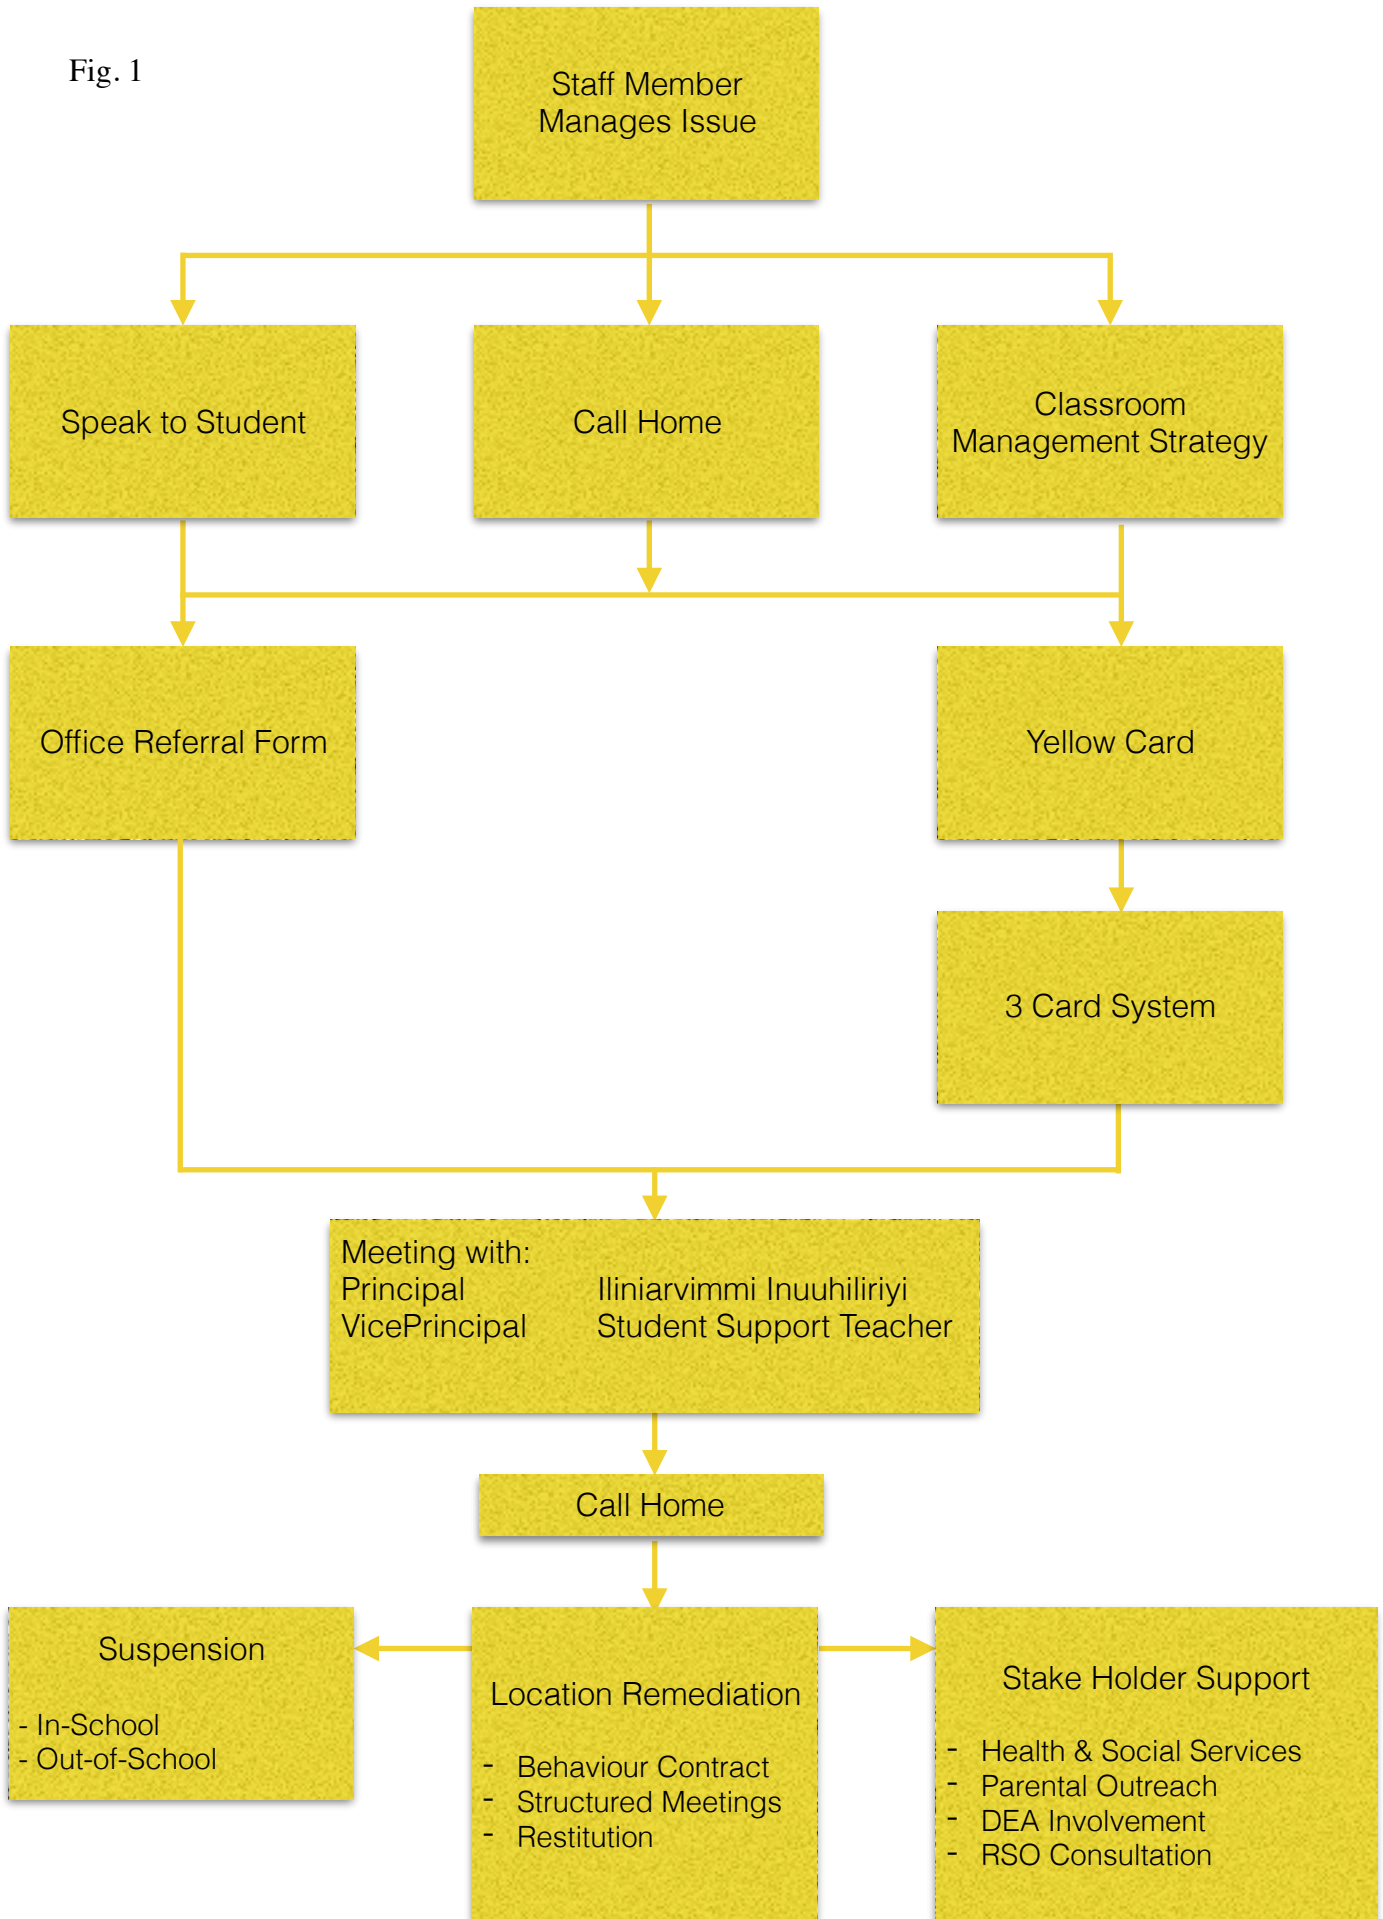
Fig. 1

Staff Member Manages Issue

Speak to Student

Call Home

Classroom Management Strategy

Office Referral Form

Yellow Card

3 Card System

Meeting with:
Principal
VicePrincipal
Iliniarvimmi Inuuhiliriyi
Student Support Teacher

Call Home

Suspension

- In-School
- Out-of-School

Location Remediation

- Behaviour Contract
- Structured Meetings
- Restitution

Stake Holder Support

- Health & Social Services
- Parental Outreach
- DEA Involvement
- RSO Consultation